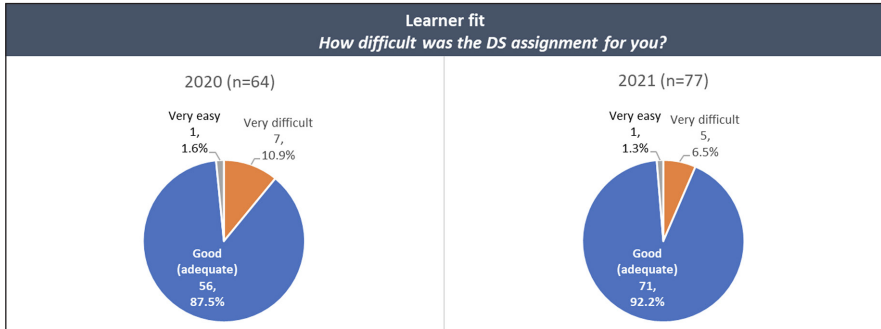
Learner fit
How difficult was the DS assignment for you?

2020 (n=64)

Very easy 1, 1.6%

Very difficult 7, 10.9%

Good (adequate) 56, 87.5%

2021 (n=77)

Very easy 1, 1.3%

Very difficult 5, 6.5%

Good (adequate) 71, 92.2%